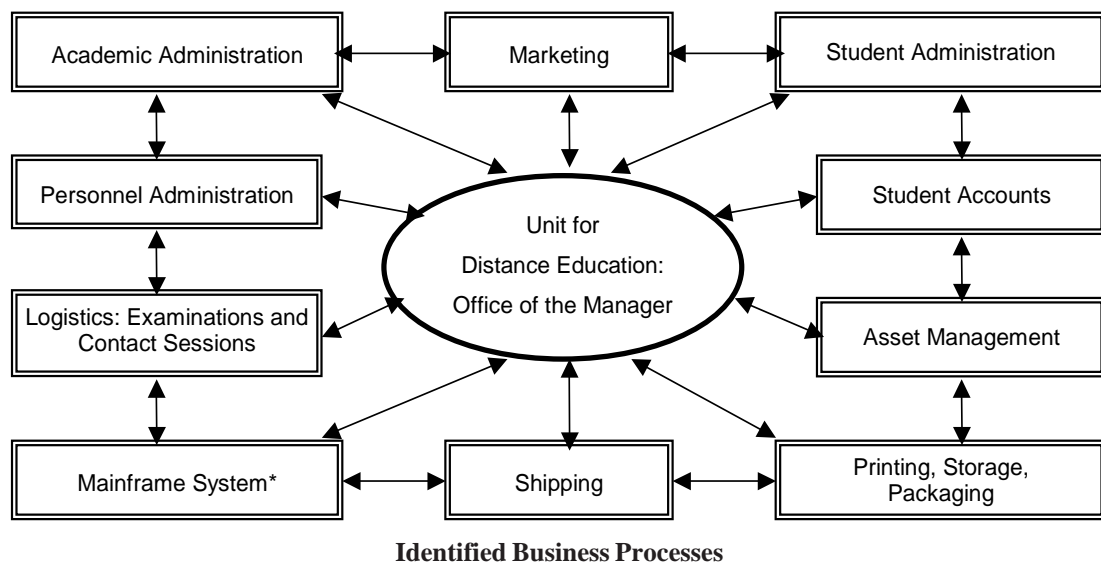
Academic Administration

Marketing

Student Administration

Personnel Administration

Unit for Distance Education: Office of the Manager

Student Accounts

Logistics: Examinations and Contact Sessions

Asset Management

Mainframe System*

Shipping

Printing, Storage, Packaging

Identified Business Processes